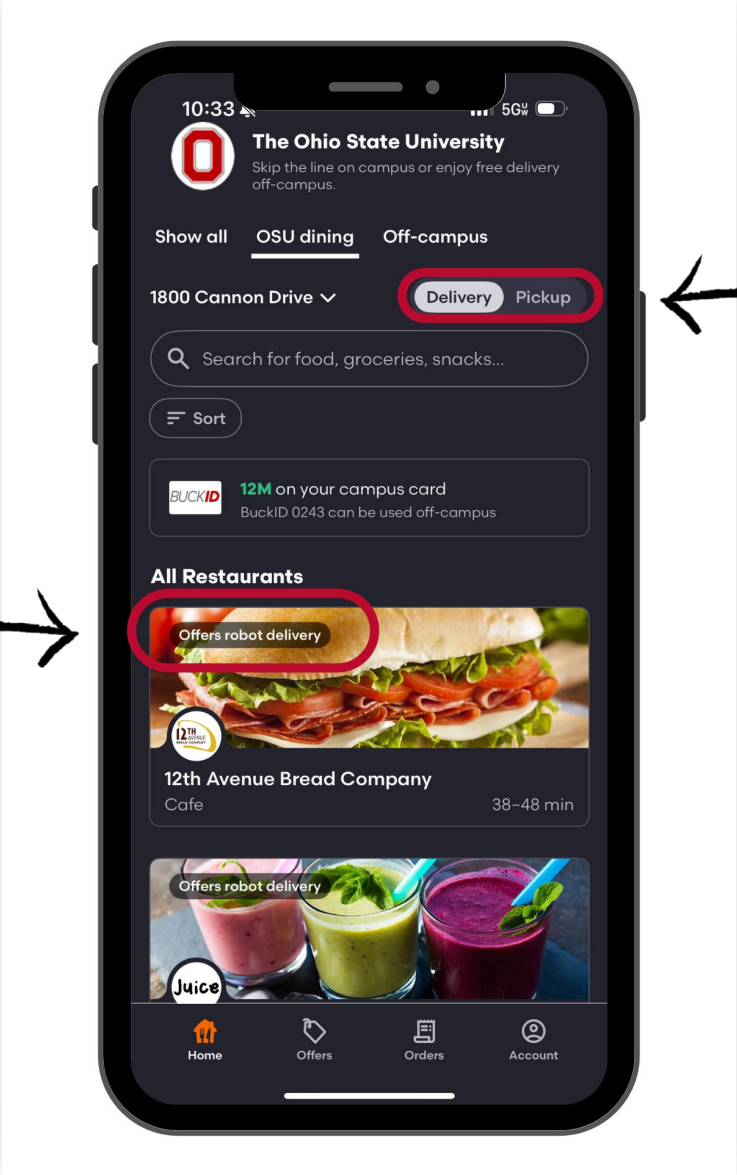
10:33

5G

O

The Ohio State University
Skip the line on campus or enjoy free delivery off-campus.

Show all OSU dining Off-campus

1800 Cannon Drive

Delivery Pickup

Search for food, groceries, snacks...

Sort

BUCKID

12M on your campus card
BuckID 0243 can be used off-campus

All Restaurants

Offers robot delivery

12TH AVENUE BREAD COMPANY

12th Avenue Bread Company
Cafe 38–48 min

Offers robot delivery

Juice

Home Offers Orders Account